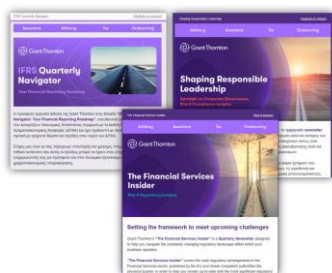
Grant Thornton

IFRS Quarterly Navigator

Your Financial Reporting Roadmap

Grant Thornton

Shaping Responsible Leadership

Grant Thornton

The Financial Services Insider

Setting the framework to meet upcoming challenges

Grant Thornton's "The Financial Services Insider" is a Quarterly Newsletter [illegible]

"The Financial Services Insider" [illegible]